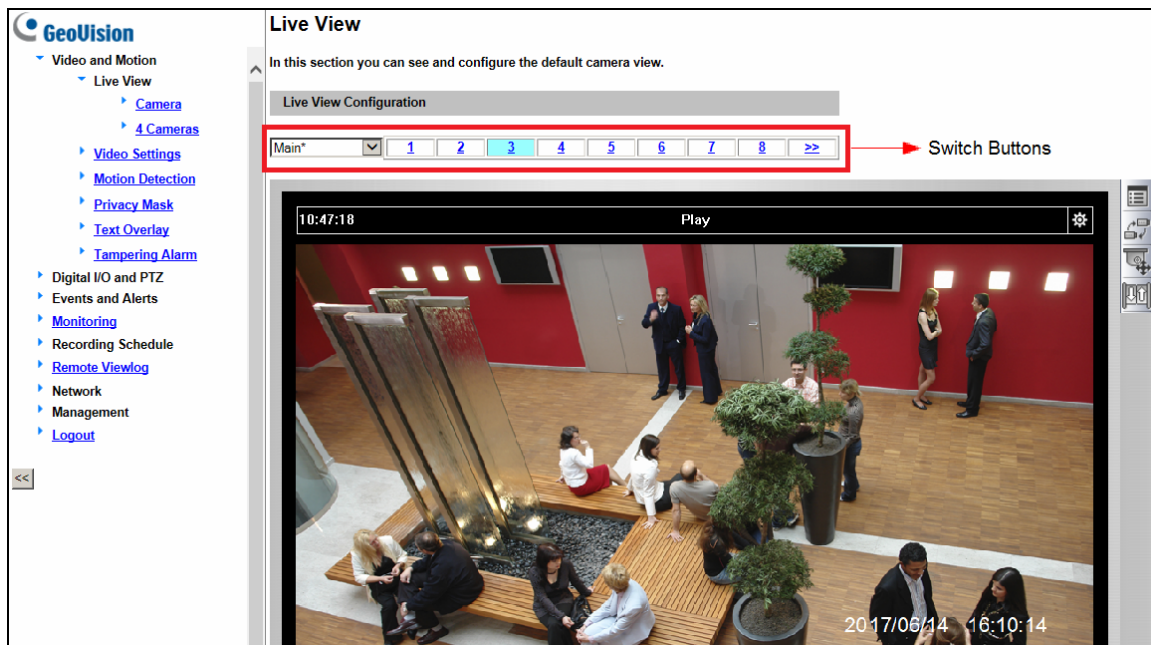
GeoVision

Video and Motion
Live View
Camera
4 Cameras
Video Settings
Motion Detection
Privacy Mask
Text Overlay
Tampering Alarm
Digital I/O and PTZ
Events and Alerts
Monitoring
Recording Schedule
Remote Viewlog
Network
Management
Logout

<<

Live View

In this section you can see and configure the default camera view.

Live View Configuration

Main* | 1 | 2 | 3 | 4 | 5 | 6 | 7 | 8 | >>

Switch Buttons

10:47:18 Play

2017/06/14 16:10:14